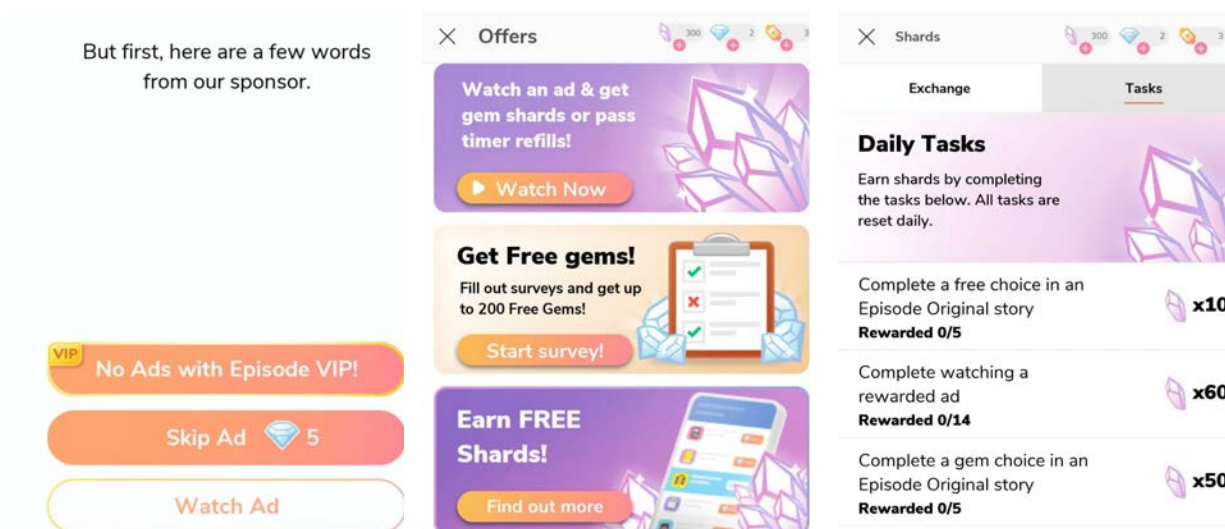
But first, here are a few words from our sponsor.

VIP No Ads with Episode VIP!

Skip Ad 5

Watch Ad

Offers 300 2 3

Watch an ad & get gem shards or pass timer refills!

Watch Now

Get Free gems!

Fill out surveys and get up to 200 Free Gems!

Start survey!

Earn FREE Shards!

Find out more

Shards 300 2 3

Exchange

Tasks

Daily Tasks

Earn shards by completing the tasks below. All tasks are reset daily.

Complete a free choice in an Episode Original story
Rewarded 0/5

x10

Complete watching a rewarded ad
Rewarded 0/14

x60

Complete a gem choice in an Episode Original story
Rewarded 0/5

x50